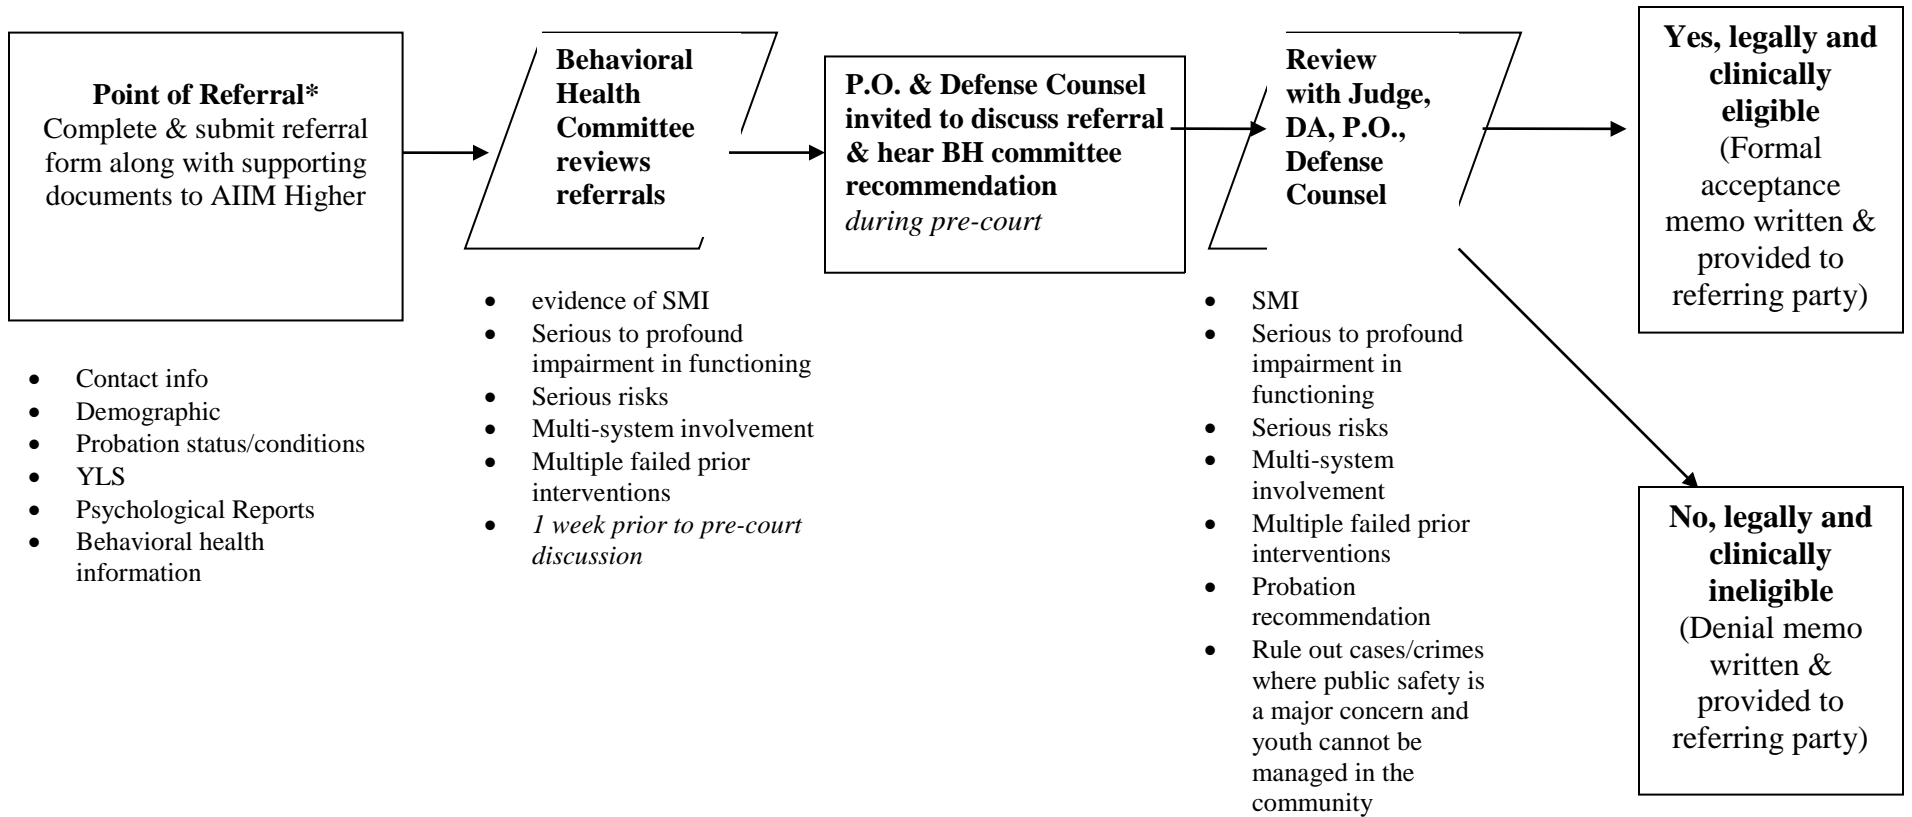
**Point of Referral***
Complete & submit referral form along with supporting documents to AIIM Higher

- Contact info
- Demographic
- Probation status/conditions
- YLS
- Psychological Reports
- Behavioral health information

**Behavioral Health Committee reviews referrals**

- evidence of SMI
- Serious to profound impairment in functioning
- Serious risks
- Multi-system involvement
- Multiple failed prior interventions
- *1 week prior to pre-court discussion*

**P.O. & Defense Counsel invited to discuss referral & hear BH committee recommendation**
*during pre-court*

**Review with Judge, DA, P.O., Defense Counsel**

- SMI
- Serious to profound impairment in functioning
- Serious risks
- Multi-system involvement
- Multiple failed prior interventions
- Probation recommendation
- Rule out cases/crimes where public safety is a major concern and youth cannot be managed in the community

**Yes, legally and clinically eligible**
(Formal acceptance memo written & provided to referring party)

**No, legally and clinically ineligible**
(Denial memo written & provided to referring party)